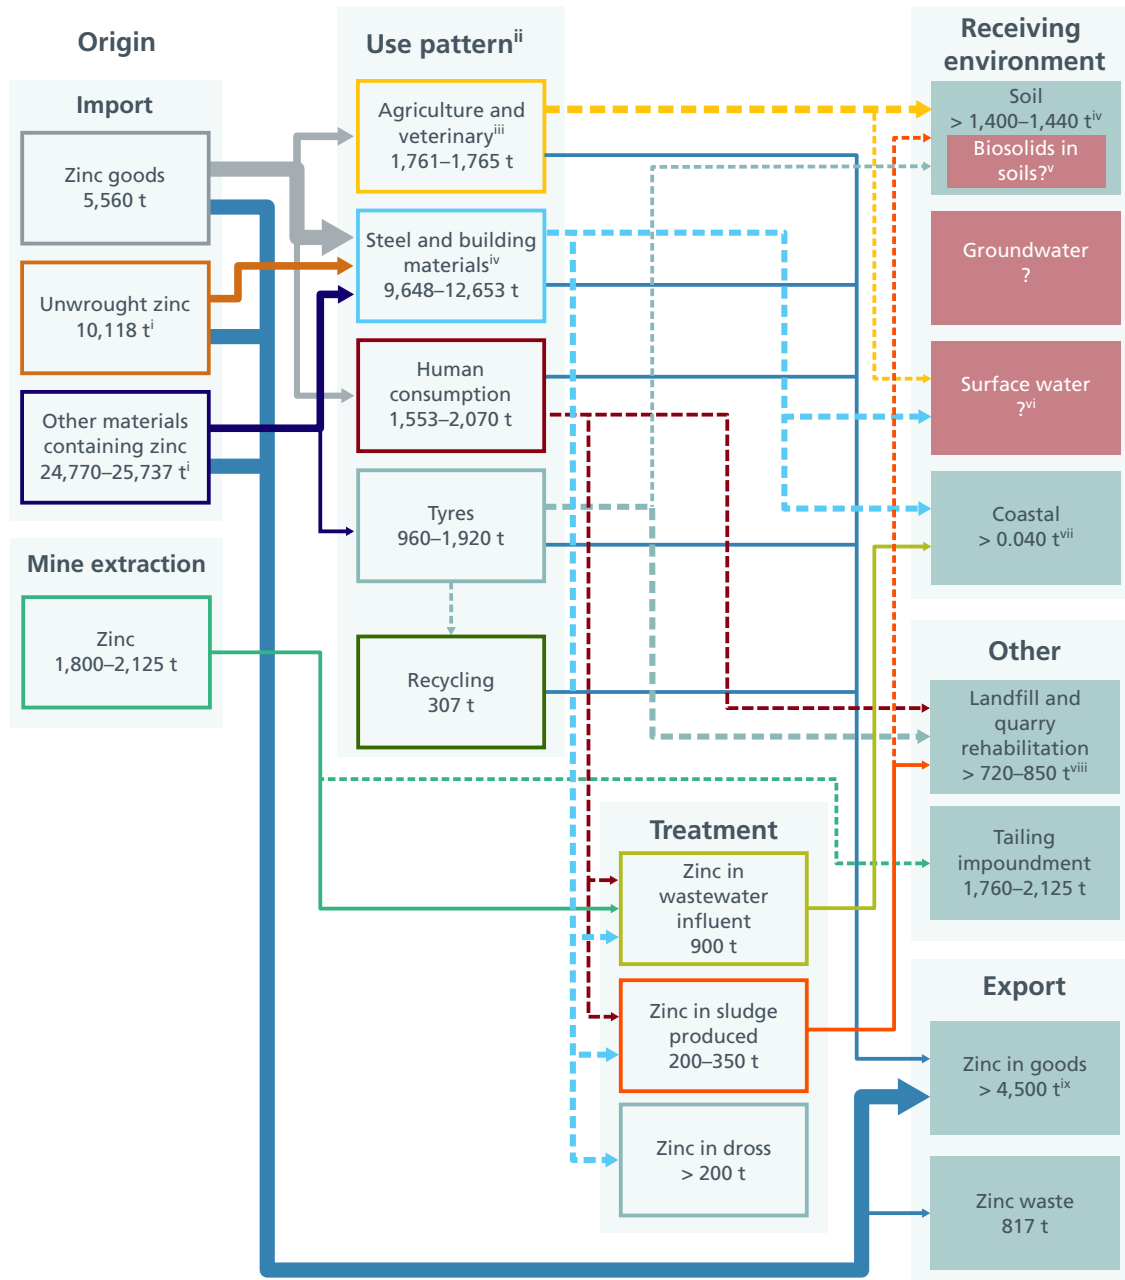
Origin

Import

Zinc goods
5,560 t

Unwrought zinc
10,118 t$^{i}$

Other materials containing zinc
24,770–25,737 t$^{i}$

Mine extraction

Zinc
1,800–2,125 t

Use pattern$^{ii}$

Agriculture and veterinary$^{iii}$
1,761–1,765 t

Steel and building materials$^{iv}$
9,648–12,653 t

Human consumption
1,553–2,070 t

Tyres
960–1,920 t

Recycling
307 t

Treatment

Zinc in wastewater influent
900 t

Zinc in sludge produced
200–350 t

Zinc in dross
> 200 t

Receiving environment

Soil
> 1,400–1,440 t$^{iv}$

Biosolids in soils?$^{v}$

Groundwater
?

Surface water
?$^{vi}$

Coastal
> 0.040 t$^{vii}$

Other

Landfill and quarry rehabilitation
> 720–850 t$^{viii}$

Tailing impoundment
1,760–2,125 t

Export

Zinc in goods
> 4,500 t$^{ix}$

Zinc waste
817 t